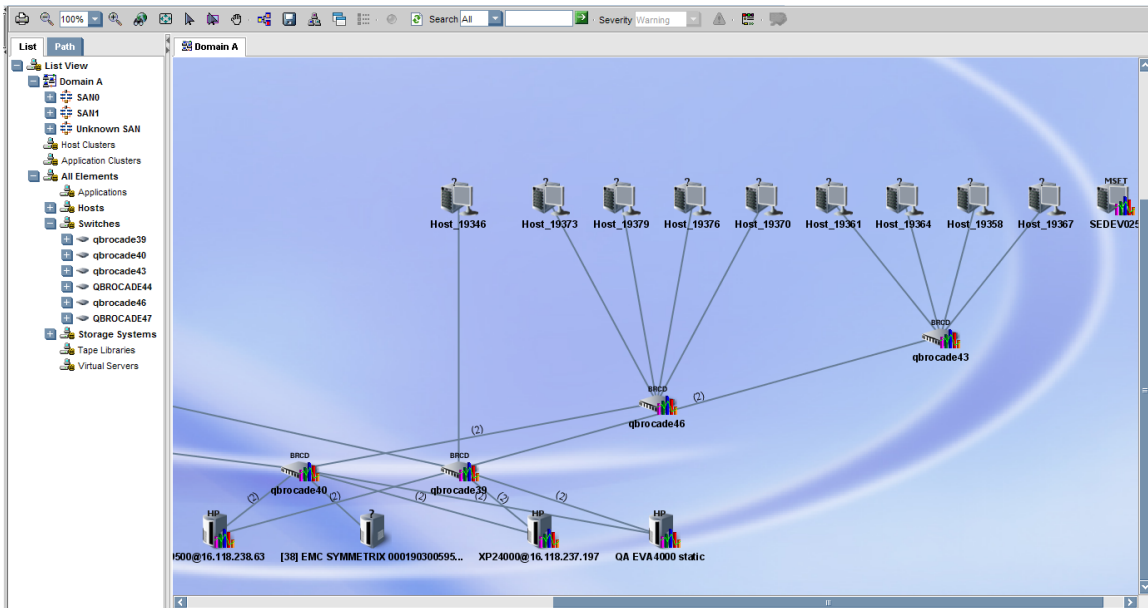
100% Search All Severity Warning

List Path

List View
Domain A
SAN0
SAN1
Unknown SAN
Host Clusters
Application Clusters
All Elements
Applications
Hosts
Switches
qbrocade39
qbrocade40
qbrocade43
QBROCADE44
qbrocade46
QBROCADE47
Storage Systems
Tape Libraries
Virtual Servers

Domain A

Host_19346
Host_19373
Host_19379
Host_19376
Host_19370
Host_19361
Host_19364
Host_19358
Host_19367
MSFT
SEDEV025

BRCD
qbrocade43
(2)
BRCD
qbrocade46
(2)
BRCD
qbrocade40
BRCD
qbrocade39
(2)
(2)
(2)
(2)
(2)
(2)

HP
)500@16.118.238.63
[38] EMC SYMMETRIX 000190300595...
HP
XP24000@16.118.237.197
HP
QA EVA4000 static